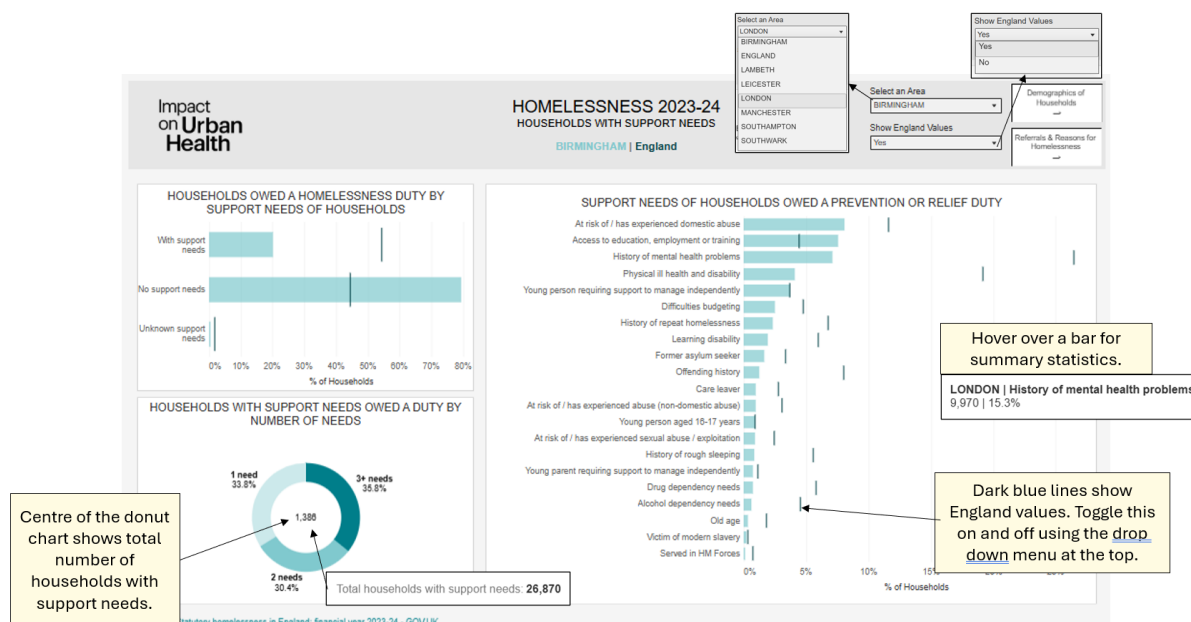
Select an Area
LONDON
BIRMINGHAM
ENGLAND
LAMBETH
LEICESTER
LONDON
MANCHESTER
SOUTHAMPTON
SOUTHWARK

Show England Values
Yes
Yes
No

Impact on Urban Health

HOMELESSNESS 2023-24
HOUSEHOLDS WITH SUPPORT NEEDS
BIRMINGHAM | England

Select an Area
BIRMINGHAM
Show England Values
Yes

Demographics of Households
Referrals & Reasons for Homelessness

HOUSEHOLDS OWED A HOMELESSNESS DUTY BY SUPPORT NEEDS OF HOUSEHOLDS
With support needs
No support needs
Unknown support needs
0% 10% 20% 30% 40% 50% 60% 70% 80%
% of Households

HOUSEHOLDS WITH SUPPORT NEEDS OWED A DUTY BY NUMBER OF NEEDS
1 need 33.8%
3+ needs 35.8%
1,386
2 needs 30.4%

Total households with support needs: 26,870

Centre of the donut chart shows total number of households with support needs.

SUPPORT NEEDS OF HOUSEHOLDS OWED A PREVENTION OR RELIEF DUTY
At risk of / has experienced domestic abuse
Access to education, employment or training
History of mental health problems
Physical ill health and disability
Young person requiring support to manage independently
Difficulties budgeting
History of repeat homelessness
Learning disability
Former asylum seeker
Offending history
Care leaver
At risk of / has experienced abuse (non-domestic abuse)
Young person aged 16-17 years
At risk of / has experienced sexual abuse / exploitation
History of rough sleeping
Young parent requiring support to manage independently
Drug dependency needs
Alcohol dependency needs
Old age
Victim of modern slavery
Served in HM Forces
0% 5% 10% 15% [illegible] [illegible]
% of Households

Hover over a bar for summary statistics.

LONDON | History of mental health problems
9,970 | 15.3%

Dark blue lines show England values. Toggle this on and off using the drop down menu at the top.

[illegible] statutory homelessness in England: financial year 2023-24 - GOV.UK